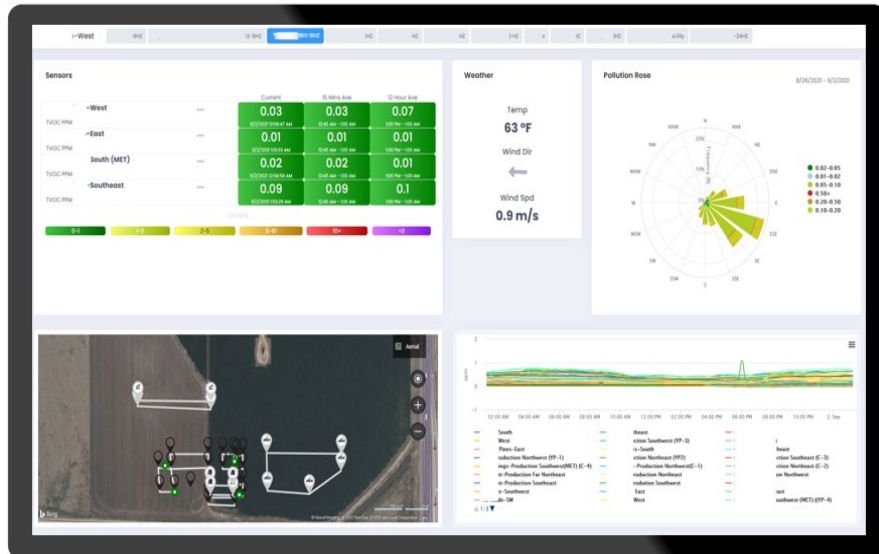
r-West

Sensors

| | | Current | 15 Mins Ave | 12 Hour Ave |
|---|---|---|---|---|
| -West | ••• | 0.03 | 0.03 | 0.07 |
| TVOC PPM | | | | |
| -East | ••• | 0.01 | 0.01 | 0.01 |
| TVOC PPM | | | | |
| South (MET) | ••• | 0.02 | 0.02 | 0.01 |
| TVOC PPM | | | | |
| -Southeast | ••• | 0.09 | 0.09 | 0.1 |
| TVOC PPM | | | | |

Levels

0-1 1-2 2-5 5-10 10+ >0

Weather

Temp
63 °F
Wind Dir
Wind Spd
0.9 m/s

Pollution Rose

8/26/2021 - 9/2/2021

N NNE NE ENE E ESE SE SSE S SSW SW WSW W WNW NW NNW

0.02-0.05
0.01-0.02
0.05-0.10
0.50+
0.20-0.50
0.10-0.20

Aerial

Bing

02:00 AM 04:00 AM 06:00 AM 08:00 AM 10:00 AM 12:00 PM 02:00 PM 04:00 PM 06:00 PM 08:00 PM 10:00 PM 2. Sep

South
West
Pines-East
roduction Northwest (YP-1)
ings-Production Southwest(MET) (C-4)
n-Production Far Northeast
n-Production Southeast
n-Southeast
de-SW
theast
ction Southwest (YP-3)
n-South
ction Northeast (YP2)
-Production Northwest(C-1)
roduction Northeast
roduction Southeast
East
West
heast
ction Southeast (C-3)
ction Northeast (C-2)
on Northwest
ast
outhwest (MET) (YP-4)
1/3